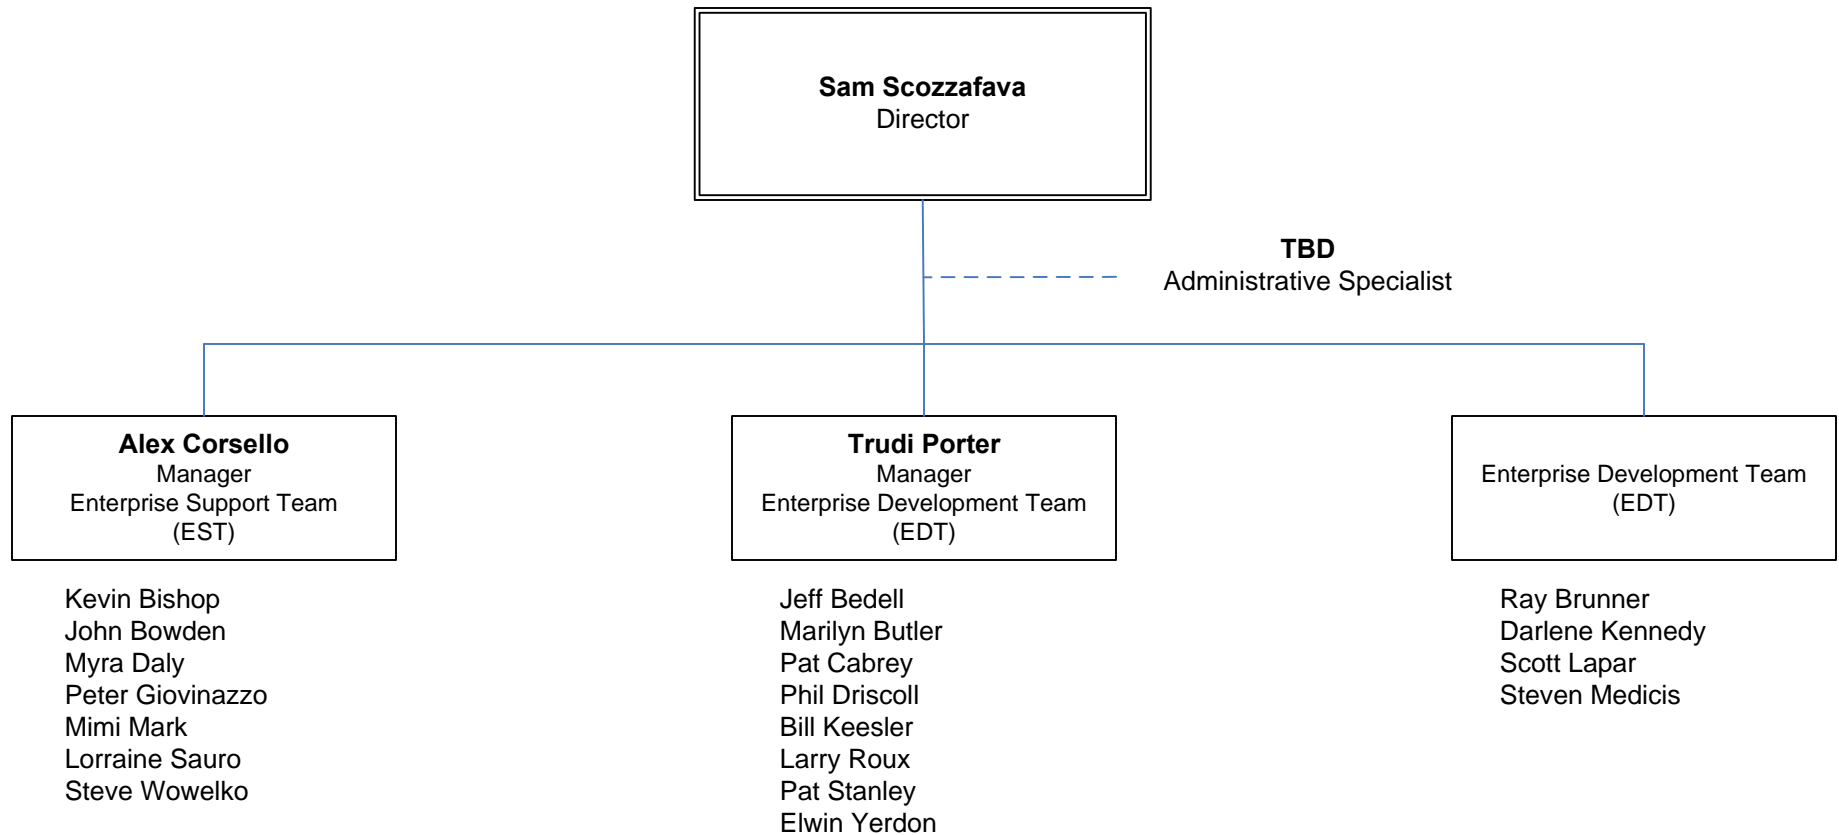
**Sam Scozzafava**
Director

**TBD**
Administrative Specialist

**Alex Corsello**
Manager
Enterprise Support Team
(EST)

**Trudi Porter**
Manager
Enterprise Development Team
(EDT)

Enterprise Development Team
(EDT)

Kevin Bishop
John Bowden
Myra Daly
Peter Giovinazzo
Mimi Mark
Lorraine Sauro
Steve Wowelko

Jeff Bedell
Marilyn Butler
Pat Cabrey
Phil Driscoll
Bill Keesler
Larry Roux
Pat Stanley
Elwin Yerdon

Ray Brunner
Darlene Kennedy
Scott Lapar
Steven Medicis